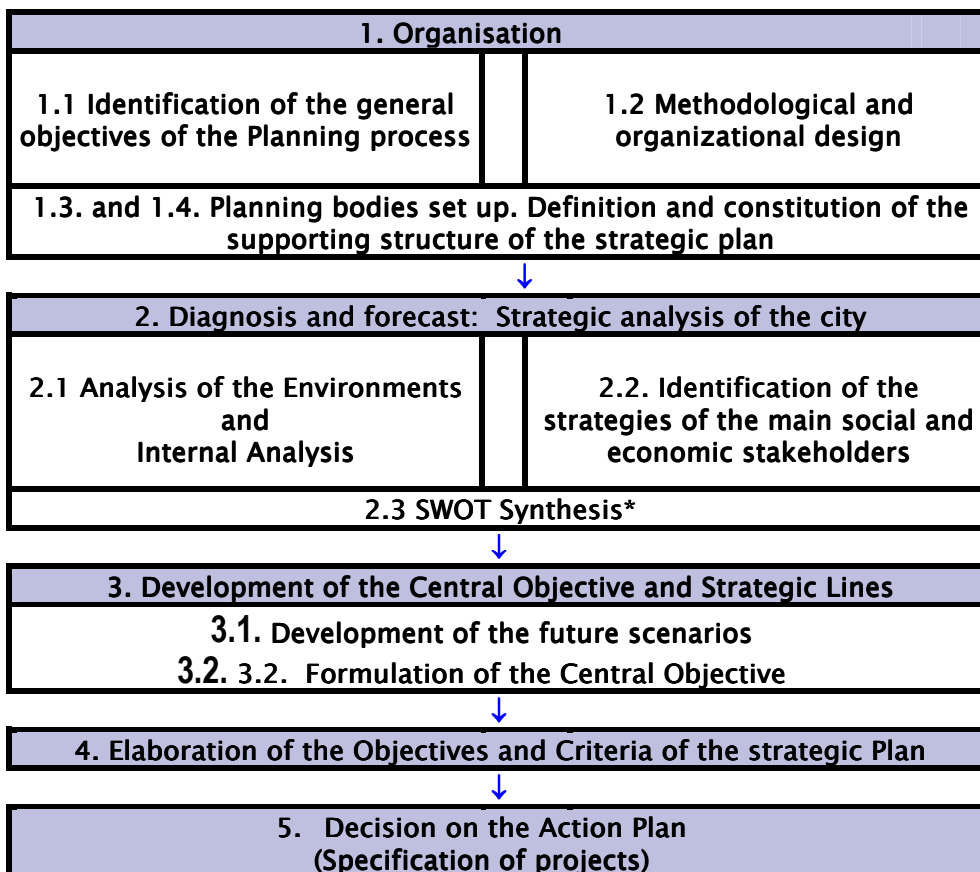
1. Organisation

1.1 Identification of the general objectives of the Planning process

1.2 Methodological and organizational design

1.3. and 1.4. Planning bodies set up. Definition and constitution of the supporting structure of the strategic plan

↓

2. Diagnosis and forecast: Strategic analysis of the city

2.1 Analysis of the Environments and Internal Analysis

2.2. Identification of the strategies of the main social and economic stakeholders

2.3 SWOT Synthesis*

↓

3. Development of the Central Objective and Strategic Lines

3.1. Development of the future scenarios

3.2. 3.2. Formulation of the Central Objective

↓

4. Elaboration of the Objectives and Criteria of the strategic Plan

↓

5. Decision on the Action Plan (Specification of projects)